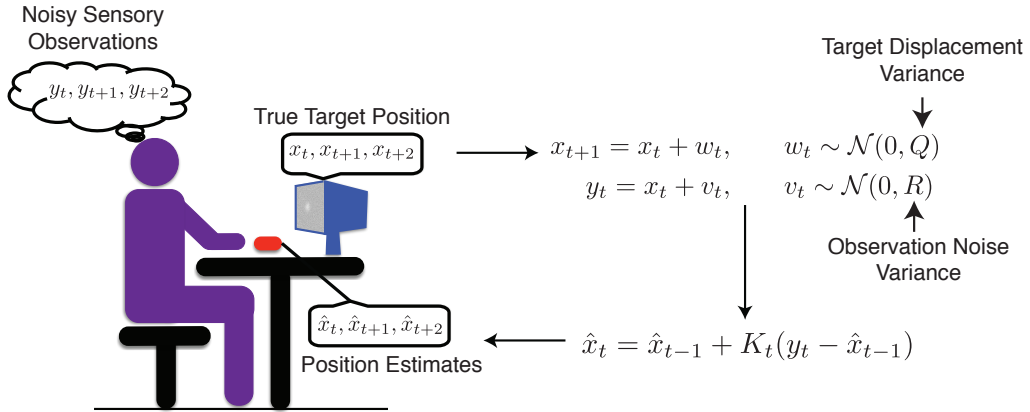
Noisy Sensory Observations

$y_t, y_{t+1}, y_{t+2}$

True Target Position

$x_t, x_{t+1}, x_{t+2}$

Target Displacement Variance

$x_{t+1} = x_t + w_t, \quad w_t \sim \mathcal{N}(0, Q)$

$y_t = x_t + v_t, \quad v_t \sim \mathcal{N}(0, R)$

Observation Noise Variance

$\hat{x}_t, \hat{x}_{t+1}, \hat{x}_{t+2}$

Position Estimates

$\hat{x}_t = \hat{x}_{t-1} + K_t(y_t - \hat{x}_{t-1})$